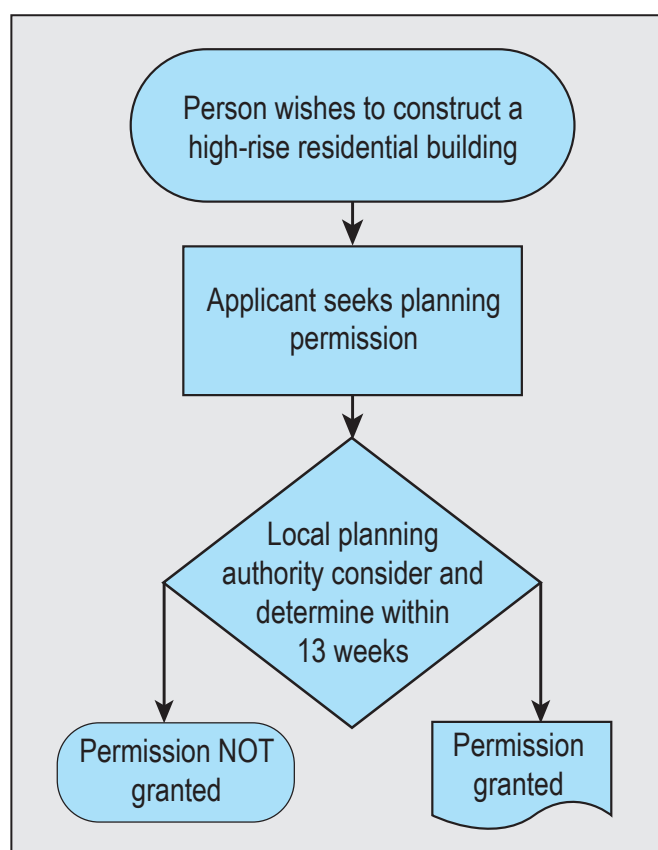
Person wishes to construct a high-rise residential building

Applicant seeks planning permission

Local planning authority consider and determine within 13 weeks

Permission NOT granted

Permission granted